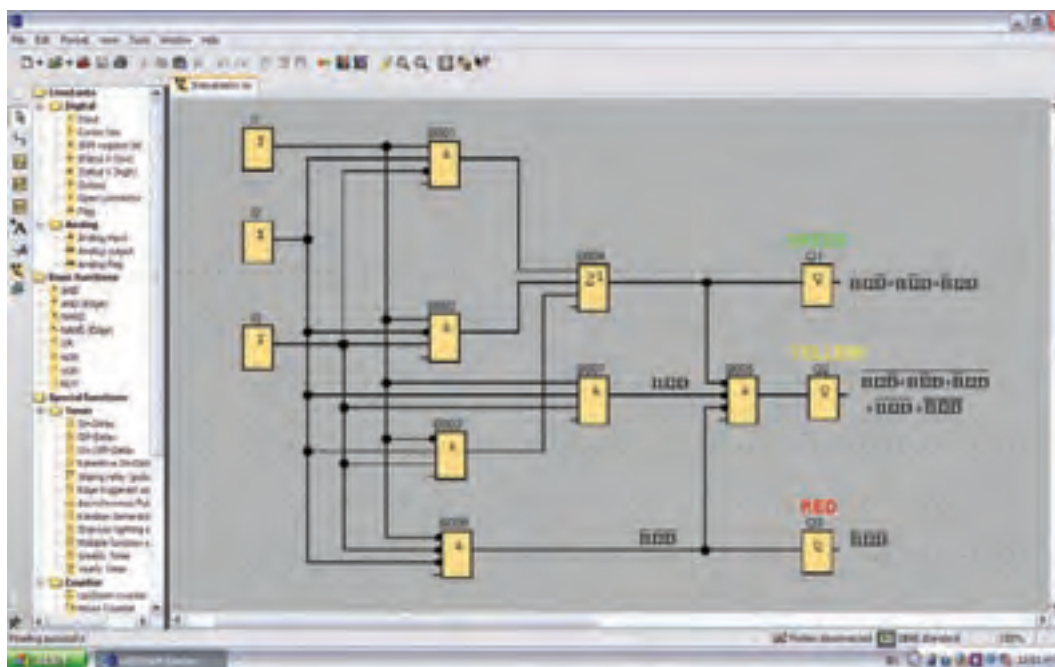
File Edit Format View Tools Window Help

Simulation

Constants
Digital
Input
Cursor key
Shift register bit
Status 0 (low)
Status 1 (high)
Output
Open connector
Flag
Analog
Analog input
Analog output
Analog flag
Basic Functions
AND
AND (Edge)
NAND
NAND (Edge)
OR
NOR
XOR
NOT
Special Functions
Timer
On-Delay
Off-Delay
On-/Off-Delay
Retentive on-delay
Wiping relay (pulse
Edge triggered wip
Asynchronous Pul
Random Generator
Stairway lighting s
Multiple function s
Weekly Timer
Yearly Timer
Counter
Up/Down counter
Hours Counter

I1
I2
I3
B001
&
B002
&
B003
&
B004
≥1
B005
&
B006
&
B007
&
GREEN
Q1
YELLOW
Q2
RED
Q3

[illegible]
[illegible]
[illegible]
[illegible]

Printer disconnected
0BA standard
100%